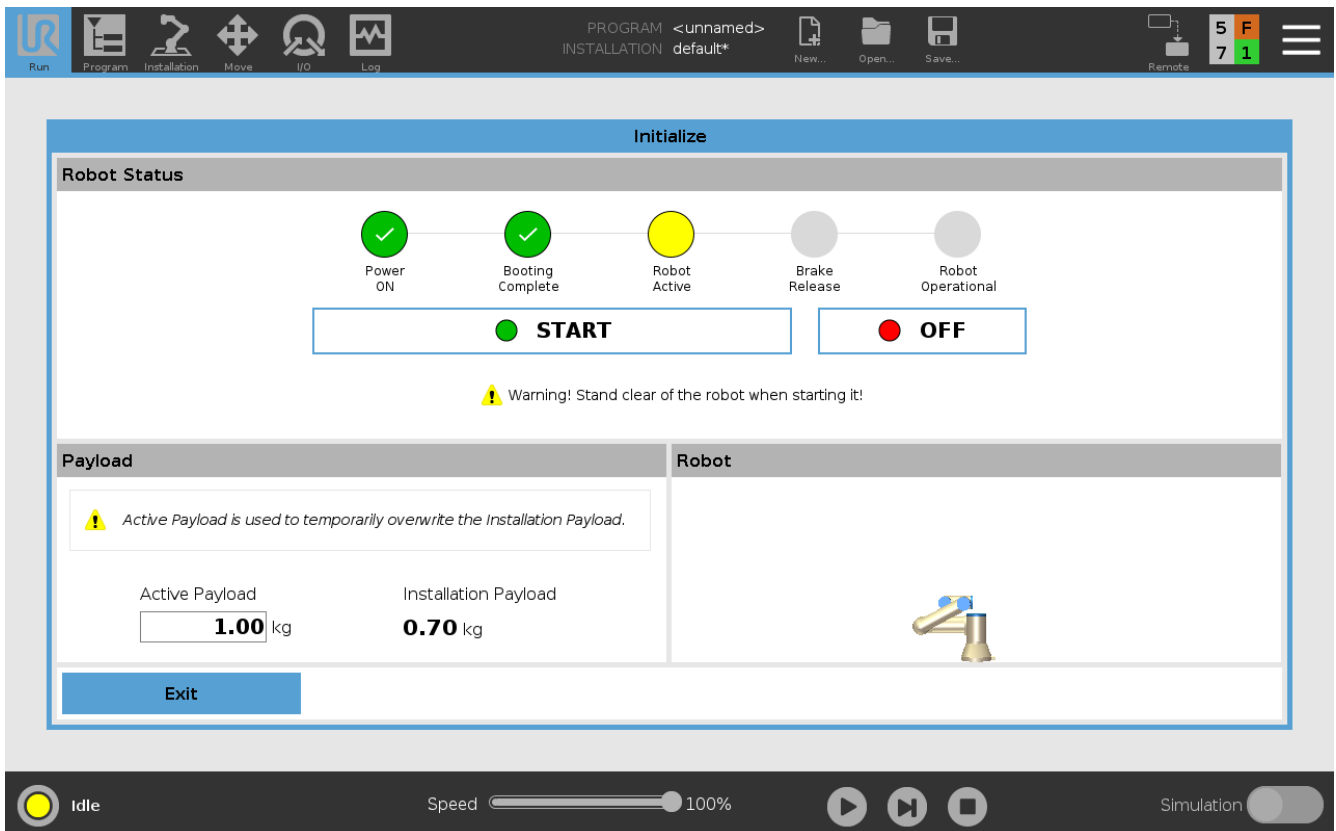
Run Program Installation Move I/O Log

PROGRAM <unnamed>
INSTALLATION default*

New... Open... Save...

Remote

5 F
7 1

Initialize

Robot Status

Power ON

Booting Complete

Robot Active

Brake Release

Robot Operational

START

OFF

Warning! Stand clear of the robot when starting it!

Payload

Active Payload is used to temporarily overwrite the Installation Payload.

Active Payload
1.00 kg

Installation Payload
0.70 kg

Robot

Exit

Idle

Speed 100%

Simulation